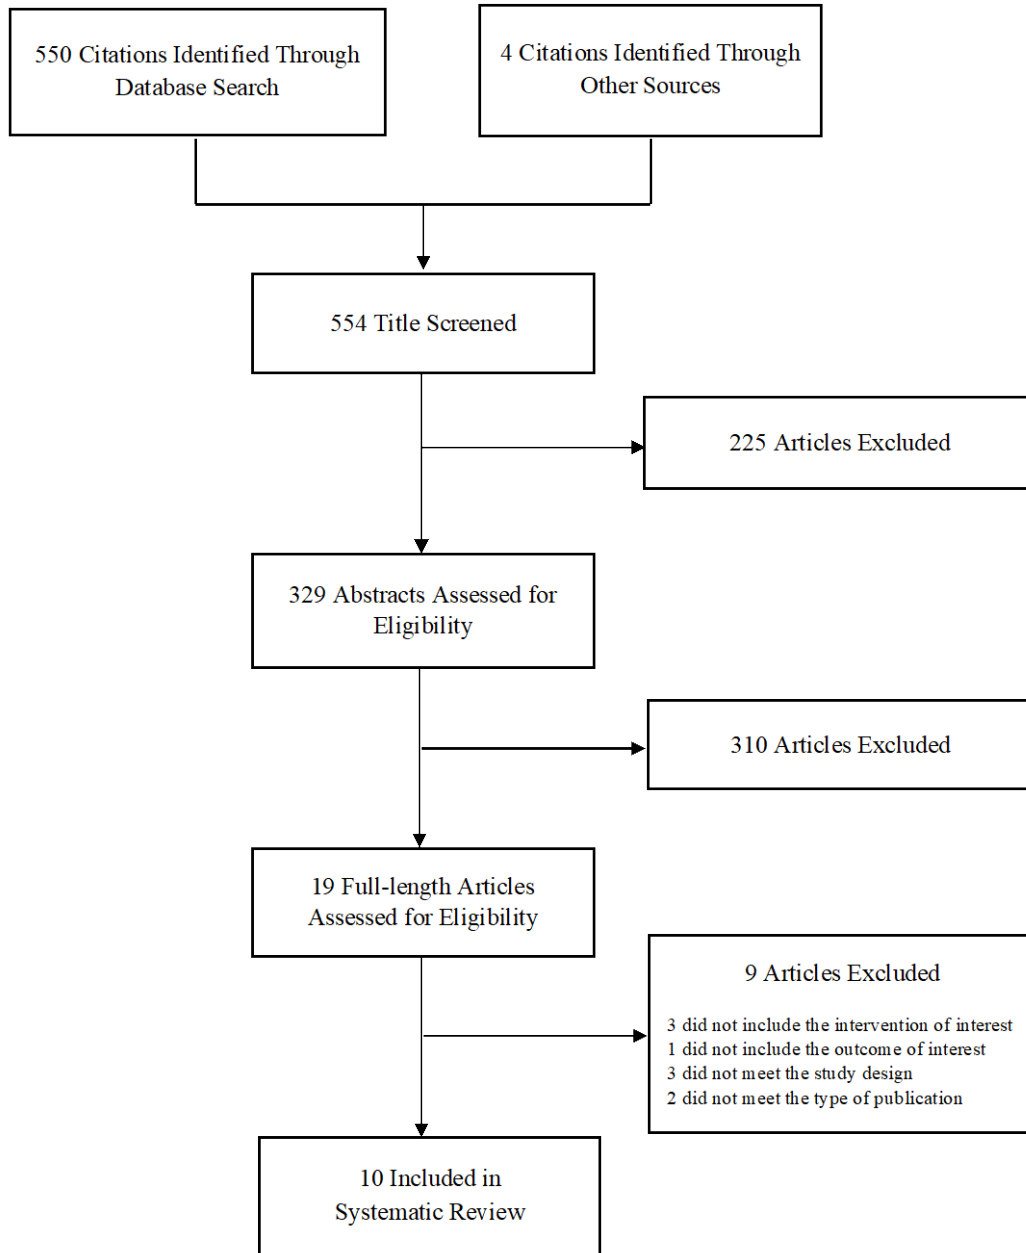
550 Citations Identified Through Database Search

4 Citations Identified Through Other Sources

554 Title Screened

225 Articles Excluded

329 Abstracts Assessed for Eligibility

310 Articles Excluded

19 Full-length Articles Assessed for Eligibility

9 Articles Excluded

3 did not include the intervention of interest
1 did not include the outcome of interest
3 did not meet the study design
2 did not meet the type of publication

10 Included in Systematic Review